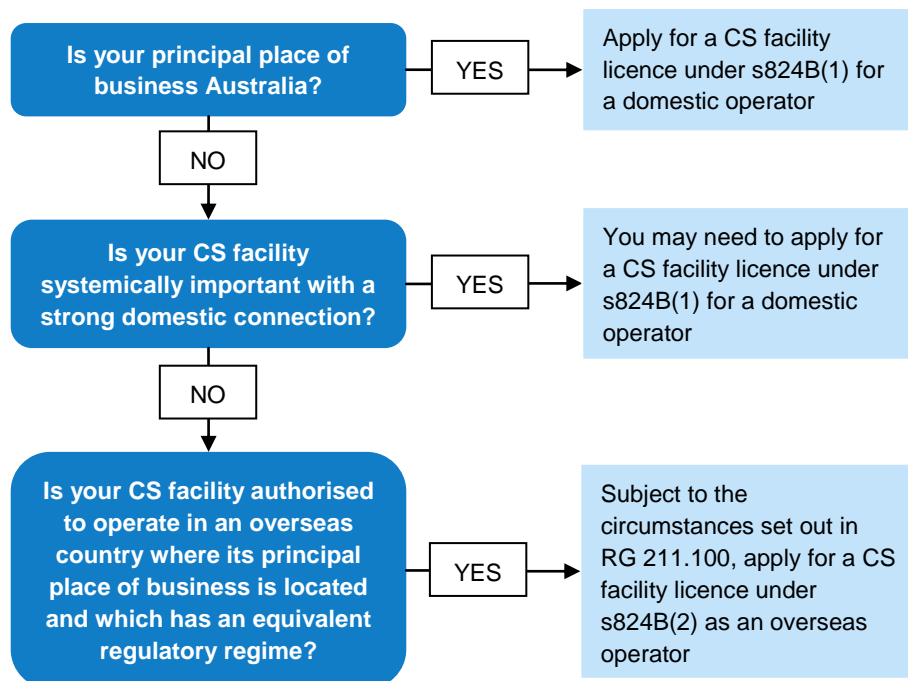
Is your principal place of business Australia?

YES

Apply for a CS facility licence under s824B(1) for a domestic operator

NO

Is your CS facility systemically important with a strong domestic connection?

YES

You may need to apply for a CS facility licence under s824B(1) for a domestic operator

NO

Is your CS facility authorised to operate in an overseas country where its principal place of business is located and which has an equivalent regulatory regime?

YES

Subject to the circumstances set out in RG 211.100, apply for a CS facility licence under s824B(2) as an overseas operator